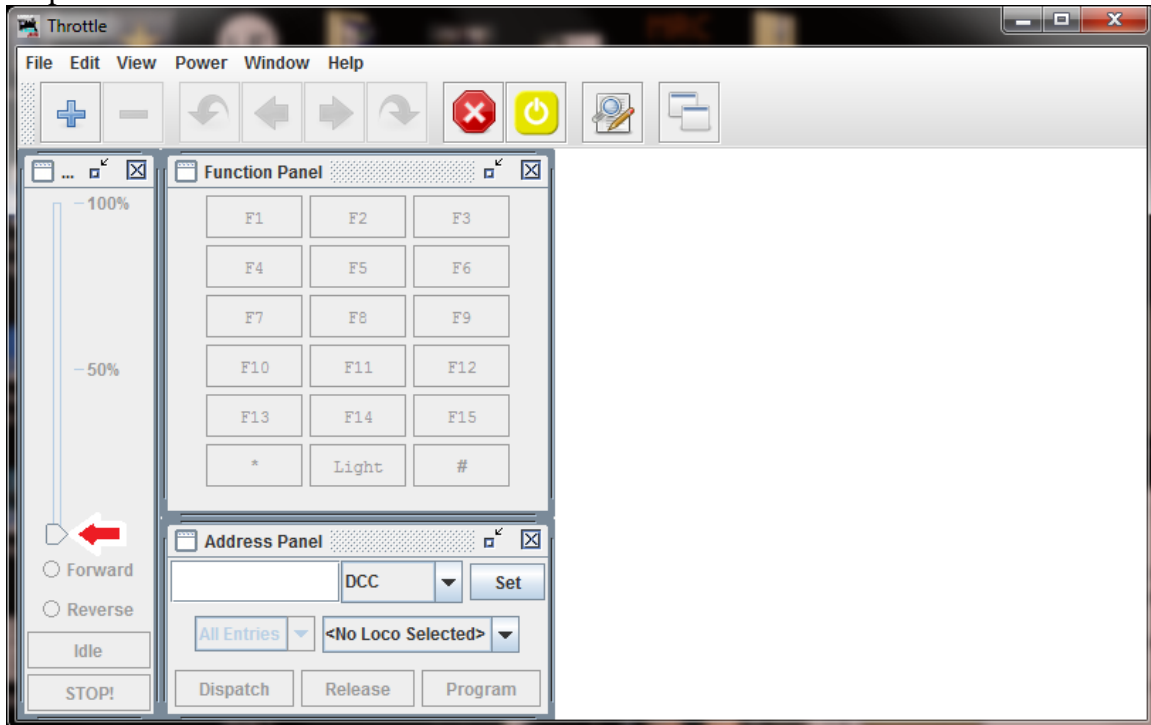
Throttle

File Edit View Power Window Help

...

100%

50%

Forward

Reverse

Idle

STOP!

Function Panel

| F1 | F2 | F3 |
|---|---|---|
| F4 | F5 | F6 |
| F7 | F8 | F9 |
| F10 | F11 | F12 |
| F13 | F14 | F15 |
| * | Light | # |

Address Panel

DCC Set

All Entries <No Loco Selected>

Dispatch Release Program